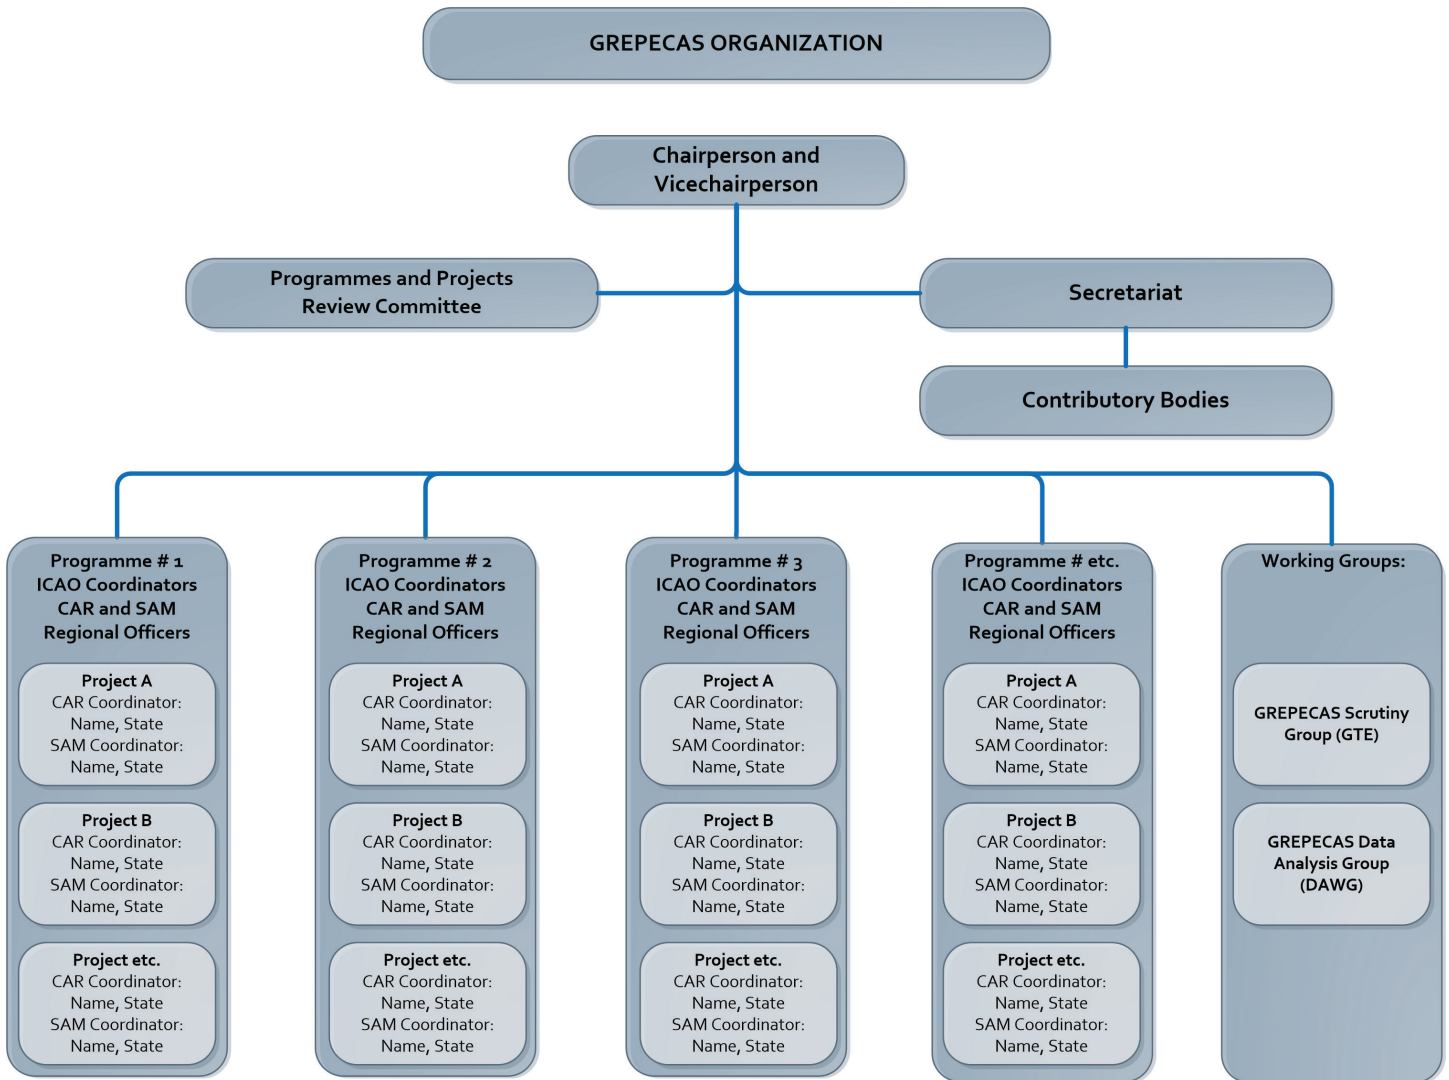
GREPECAS ORGANIZATION

Chairperson and Vicechairperson

Programmes and Projects Review Committee

Secretariat

Contributory Bodies

Programme # 1
ICAO Coordinators
CAR and SAM
Regional Officers

Project A
CAR Coordinator:
Name, State
SAM Coordinator:
Name, State

Project B
CAR Coordinator:
Name, State
SAM Coordinator:
Name, State

Project etc.
CAR Coordinator:
Name, State
SAM Coordinator:
Name, State

Programme # 2
ICAO Coordinators
CAR and SAM
Regional Officers

Project A
CAR Coordinator:
Name, State
SAM Coordinator:
Name, State

Project B
CAR Coordinator:
Name, State
SAM Coordinator:
Name, State

Project etc.
CAR Coordinator:
Name, State
SAM Coordinator:
Name, State

Programme # 3
ICAO Coordinators
CAR and SAM
Regional Officers

Project A
CAR Coordinator:
Name, State
SAM Coordinator:
Name, State

Project B
CAR Coordinator:
Name, State
SAM Coordinator:
Name, State

Project etc.
CAR Coordinator:
Name, State
SAM Coordinator:
Name, State

Programme # etc.
ICAO Coordinators
CAR and SAM
Regional Officers

Project A
CAR Coordinator:
Name, State
SAM Coordinator:
Name, State

Project B
CAR Coordinator:
Name, State
SAM Coordinator:
Name, State

Project etc.
CAR Coordinator:
Name, State
SAM Coordinator:
Name, State

Working Groups:

GREPECAS Scrutiny Group (GTE)

GREPECAS Data Analysis Group (DAWG)